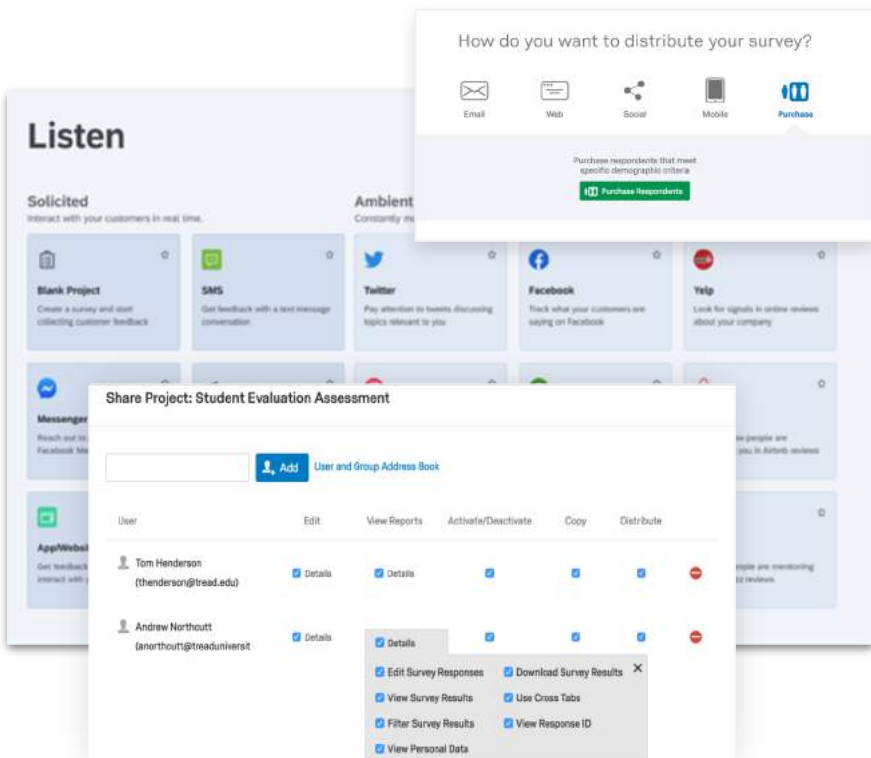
How do you want to distribute your survey?

Email Web Social Mobile Purchase

Purchase respondents that meet specific demographic criteria

Purchase Respondents

Listen

Solicited
Interact with your customers in real time.

Ambient
Constantly m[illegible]

Blank Project
Create a survey and start collecting customer feedback

SMS
Get feedback with a text message conversation

Twitter
Pay attention to tweets discussing topics relevant to you

Facebook
Track what your customers are saying on Facebook

Yelp
Look for signals in online reviews about your company

Messenger
Reach out to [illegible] Facebook Me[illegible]

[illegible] people are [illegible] you in Airbnb reviews

App/Websi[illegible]
Get feedback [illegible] interact with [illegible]

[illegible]ple are mentioning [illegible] reviews.

Share Project: Student Evaluation Assessment

Add User and Group Address Book

| User | Edit | View Reports | Activate/Deactivate | Copy | Distribute |
|---|---|---|---|---|---|
| Tom Henderson (thenderson@tread.edu) | Details | Details | | | |
| Andrew Northcutt (anorthcutt@treaduniversit | Details | Details | | | |

Edit Survey Responses
Download Survey Results
View Survey Results
Use Cross Tabs
Filter Survey Results
View Response ID
View Personal Data